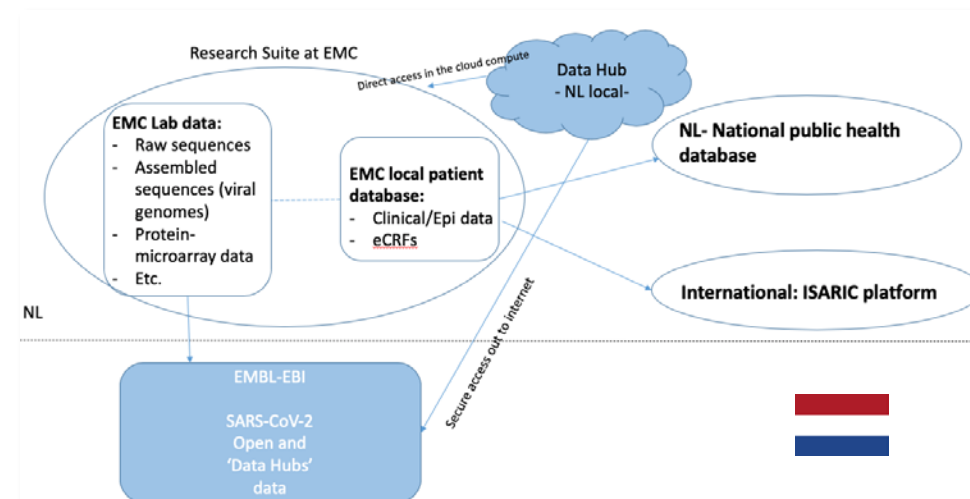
Research Suite at EMC

Direct access in the cloud compute

Data Hub
- NL local-

EMC Lab data:
- Raw sequences
- Assembled sequences (viral genomes)
- Protein-microarray data
- Etc.

EMC local patient database:
- Clinical/Epi data
- eCRFs

NL- National public health database

International: ISARIC platform

Secure access out to internet

NL

EMBL-EBI

SARS-CoV-2
Open and
'Data Hubs'
data